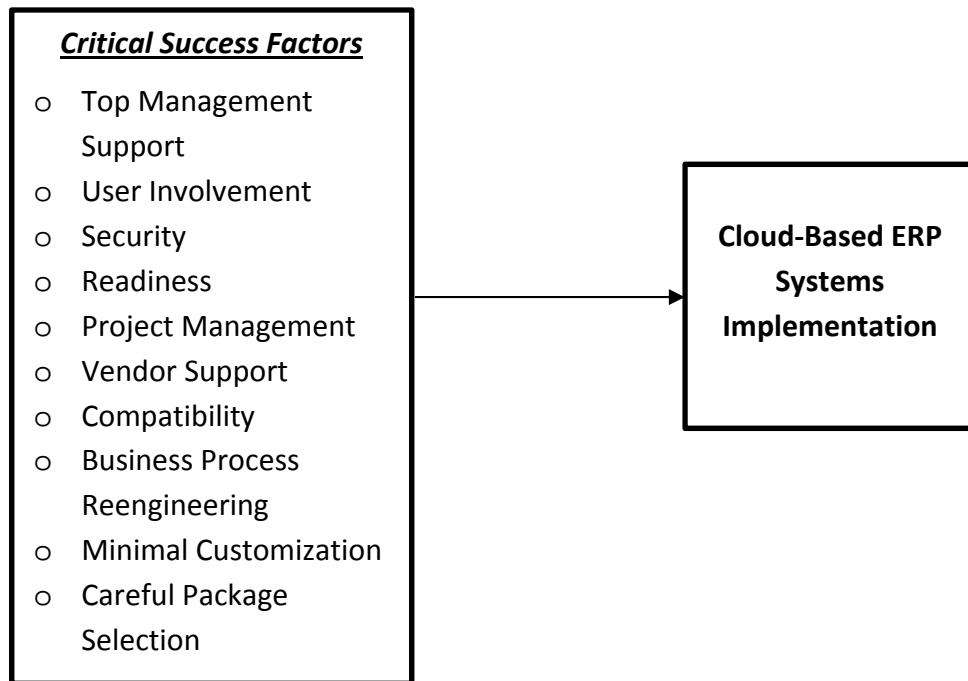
Critical Success Factors

o Top Management Support
o User Involvement
o Security
o Readiness
o Project Management
o Vendor Support
o Compatibility
o Business Process Reengineering
o Minimal Customization
o Careful Package Selection

Cloud-Based ERP Systems Implementation